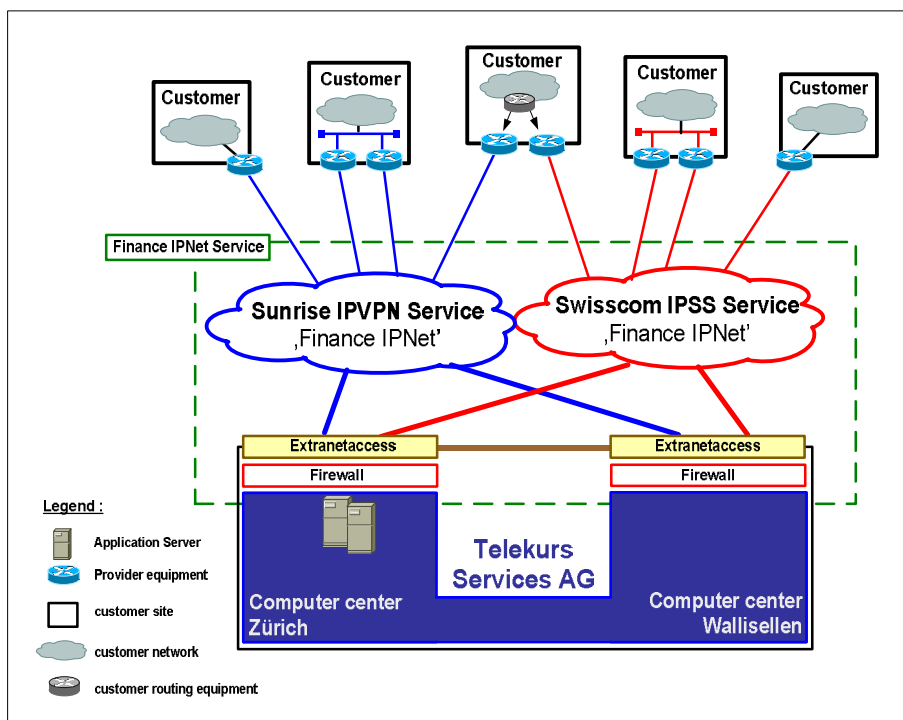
Customer

Customer

Customer

Customer

Customer

Finance IPNet Service

Sunrise IPVPN Service
‚Finance IPNet'

Swisscom IPSS Service
‚Finance IPNet'

Extranetaccess

Extranetaccess

Firewall

Firewall

Telekurs
Services AG

Computer center
Zürich

Computer center
Wallisellen

Legend :

Application Server

Provider equipment

customer site

customer network

customer routing equipment